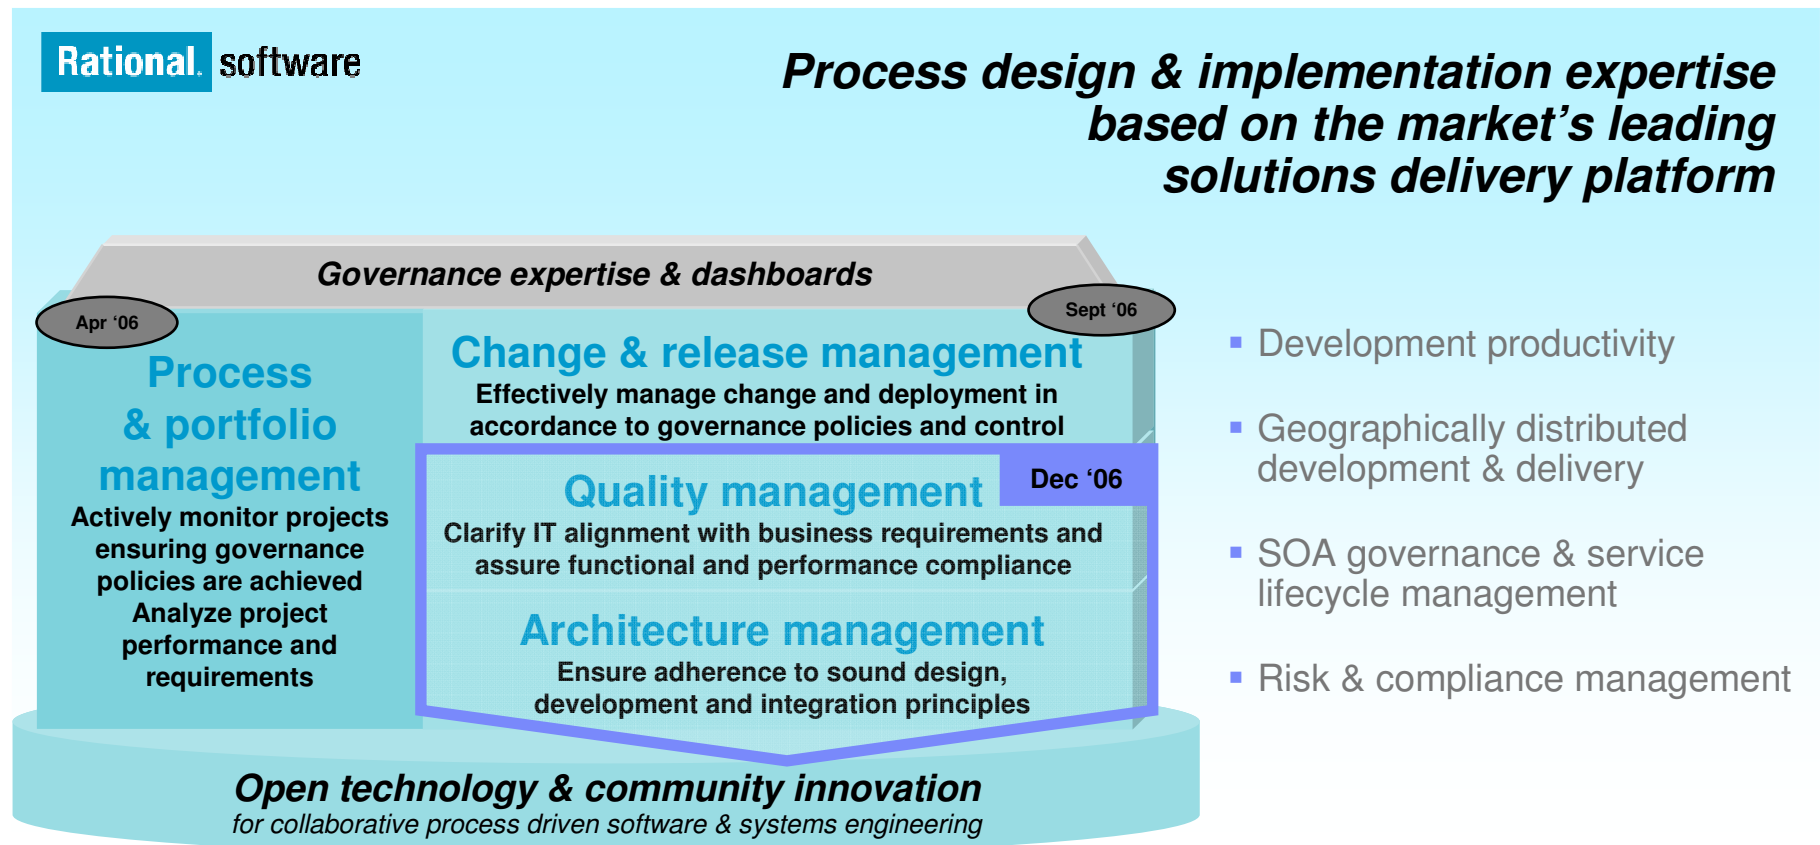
Rational. software

Process design & implementation expertise based on the market's leading solutions delivery platform

Governance expertise & dashboards

Apr '06

Sept '06

Process & portfolio management

Actively monitor projects ensuring governance policies are achieved

Analyze project performance and requirements

Change & release management

Effectively manage change and deployment in accordance to governance policies and control

Dec '06

Quality management

Clarify IT alignment with business requirements and assure functional and performance compliance

Architecture management

Ensure adherence to sound design, development and integration principles

Open technology & community innovation

for collaborative process driven software & systems engineering

- Development productivity
- Geographically distributed development & delivery
- SOA governance & service lifecycle management
- Risk & compliance management